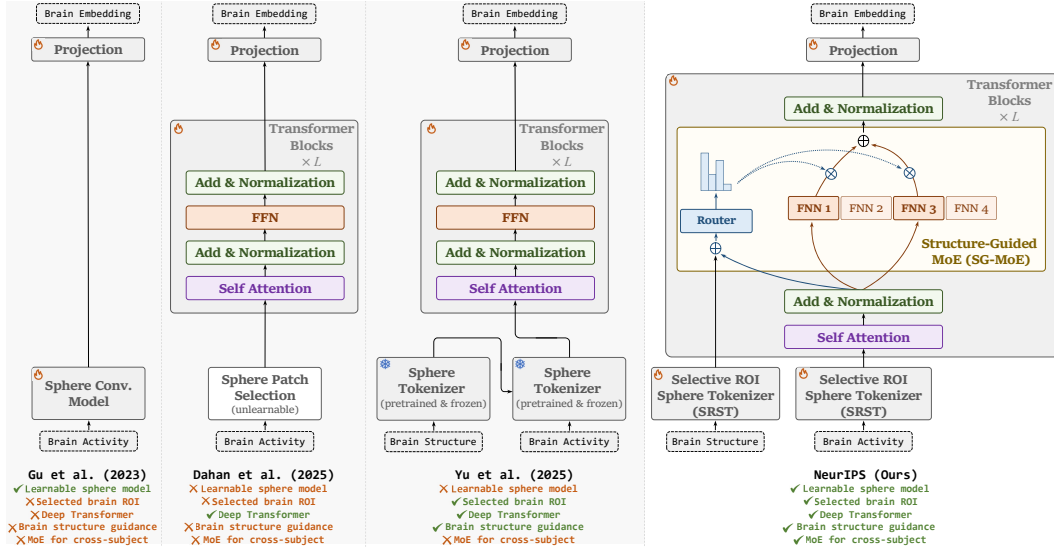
Brain Embedding

Projection

Sphere Conv. Model

Brain Activity

Gu et al. (2023)
✔ Learnable sphere model
✘ Selected brain ROI
✘ Deep Transformer
✘ Brain structure guidance
✘ MoE for cross-subject

Brain Embedding

Projection

Transformer Blocks $\times L$

Add & Normalization

FFN

Add & Normalization

Self Attention

Sphere Patch Selection (unlearnable)

Brain Activity

Dahan et al. (2025)
✘ Learnable sphere model
✘ Selected brain ROI
✔ Deep Transformer
✘ Brain structure guidance
✘ MoE for cross-subject

Brain Embedding

Projection

Transformer Blocks $\times L$

Add & Normalization

FFN

Add & Normalization

Self Attention

Sphere Tokenizer (pretrained & frozen)

Sphere Tokenizer (pretrained & frozen)

Brain Structure

Brain Activity

Yu et al. (2025)
✘ Learnable sphere model
✔ Selected brain ROI
✔ Deep Transformer
✔ Brain structure guidance
✘ MoE for cross-subject

Brain Embedding

Projection

Transformer Blocks $\times L$

Add & Normalization

Router

FNN 1

FNN 2

FNN 3

FNN 4

Structure-Guided MoE (SG-MoE)

Add & Normalization

Self Attention

Selective ROI Sphere Tokenizer (SRST)

Selective ROI Sphere Tokenizer (SRST)

Brain Structure

Brain Activity

NeurIPS (Ours)
✔ Learnable sphere model
✔ Selected brain ROI
✔ Deep Transformer
✔ Brain structure guidance
✔ MoE for cross-subject